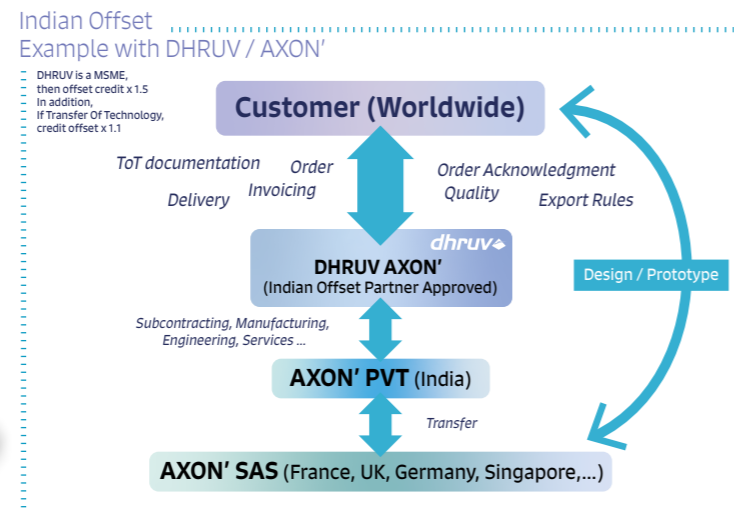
Indian Offset
Example with DHRUV / AXON'

DHRUV is a MSME, then offset credit x 1.5
In addition,
If Transfer Of Technology, credit offset x 1.1

Customer (Worldwide)

ToT documentation
Order
Invoicing
Delivery
Order Acknowledgment
Quality
Export Rules

Design / Prototype

dhruv
DHRUV AXON'
(Indian Offset Partner Approved)

Subcontracting, Manufacturing, Engineering, Services ...

AXON' PVT (India)

Transfer

AXON' SAS (France, UK, Germany, Singapore,...)